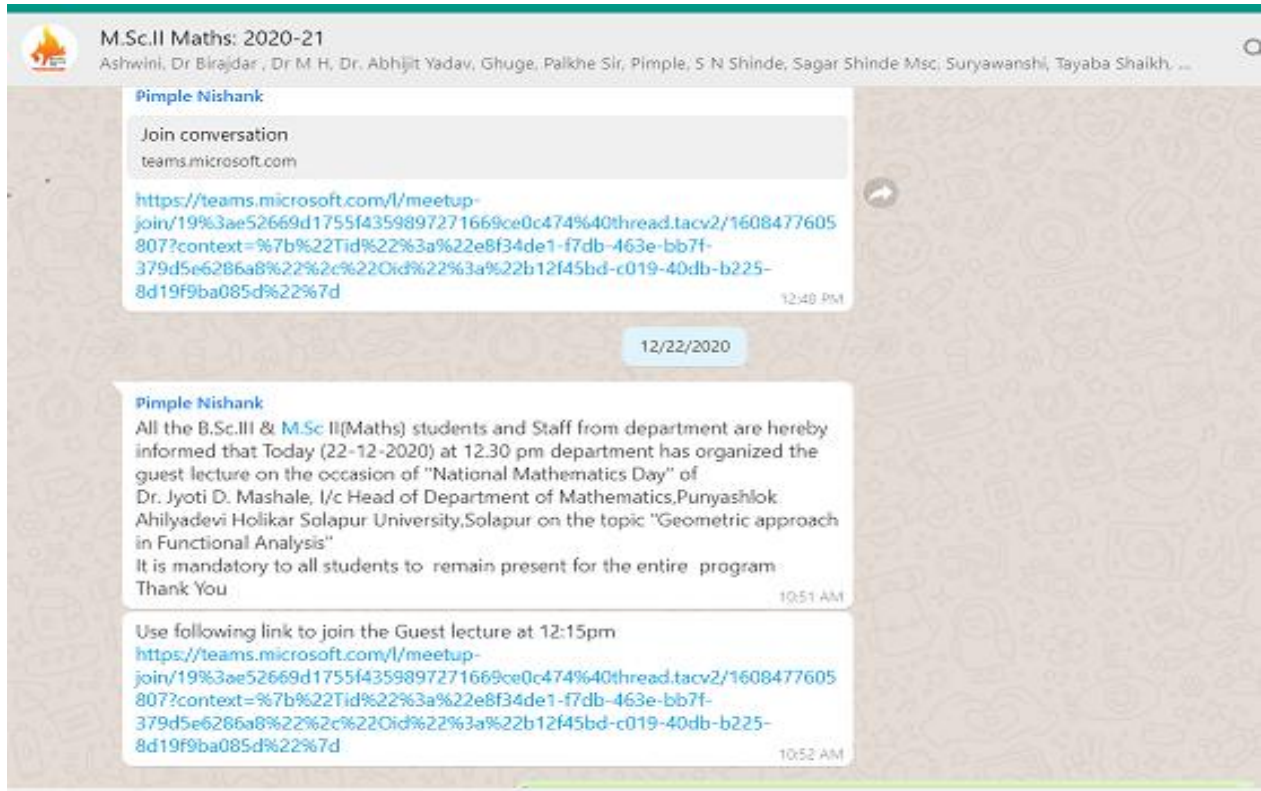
M.Sc.II Maths: 2020-21
Ashwini, Dr Birajdar , Dr M H, Dr. Abhijit Yadav, Ghuge, Palkhe Sir, Pimple, S N Shinde, Sagar Shinde Msc, Suryawanshi, Tayaba Shaikh, ...

Pimple Nishank
Join conversation
teams.microsoft.com
https://teams.microsoft.com/l/meetup-join/19%3ae52669d1755f4359897271669ce0c474%40thread.tacv2/1608477605807?context=%7b%22Tid%22%3a%22e8f34de1-f7db-463e-bb7f-379d5e6286a8%22%2c%22Oid%22%3a%22b12f45bd-c019-40db-b225-8d19f9ba085d%22%7d
12:40 PM

12/22/2020

Pimple Nishank
All the B.Sc.III & M.Sc II(Maths) students and Staff from department are hereby informed that Today (22-12-2020) at 12.30 pm department has organized the guest lecture on the occasion of "National Mathematics Day" of
Dr. Jyoti D. Mashale, I/c Head of Department of Mathematics,Punyashlok Ahilyadevi Holikar Solapur University,Solapur on the topic "Geometric approach in Functional Analysis"
It is mandatory to all students to remain present for the entire program
Thank You
10:51 AM

Use following link to join the Guest lecture at 12:15pm
https://teams.microsoft.com/l/meetup-join/19%3ae52669d1755f4359897271669ce0c474%40thread.tacv2/1608477605807?context=%7b%22Tid%22%3a%22e8f34de1-f7db-463e-bb7f-379d5e6286a8%22%2c%22Oid%22%3a%22b12f45bd-c019-40db-b225-8d19f9ba085d%22%7d
10:52 AM